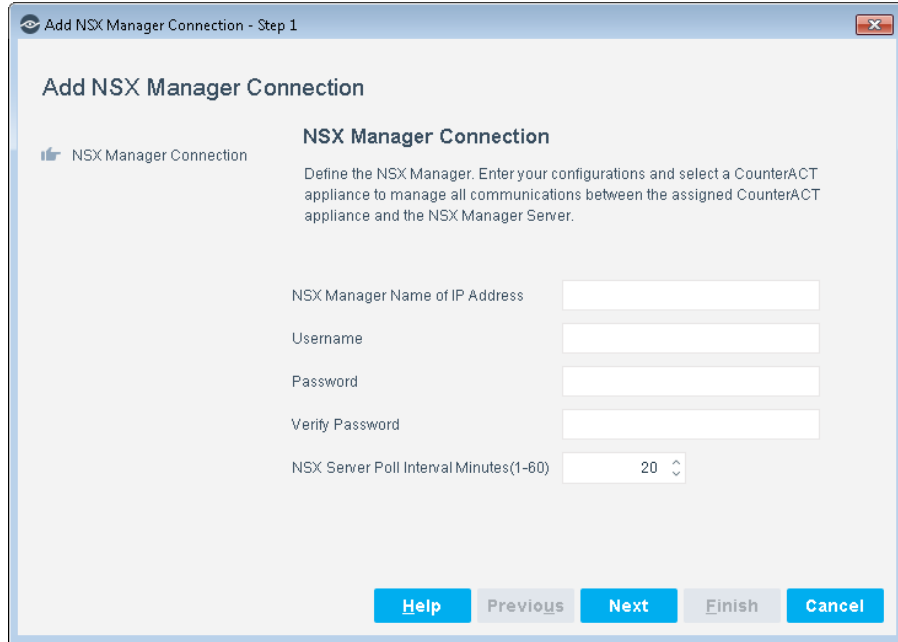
Add NSX Manager Connection - Step 1

Add NSX Manager Connection

NSX Manager Connection

NSX Manager Connection

Define the NSX Manager. Enter your configurations and select a CounterACT appliance to manage all communications between the assigned CounterACT appliance and the NSX Manager Server.

NSX Manager Name of IP Address

Username

Password

Verify Password

NSX Server Poll Interval Minutes(1-60) 20

Help Previous Next Finish Cancel